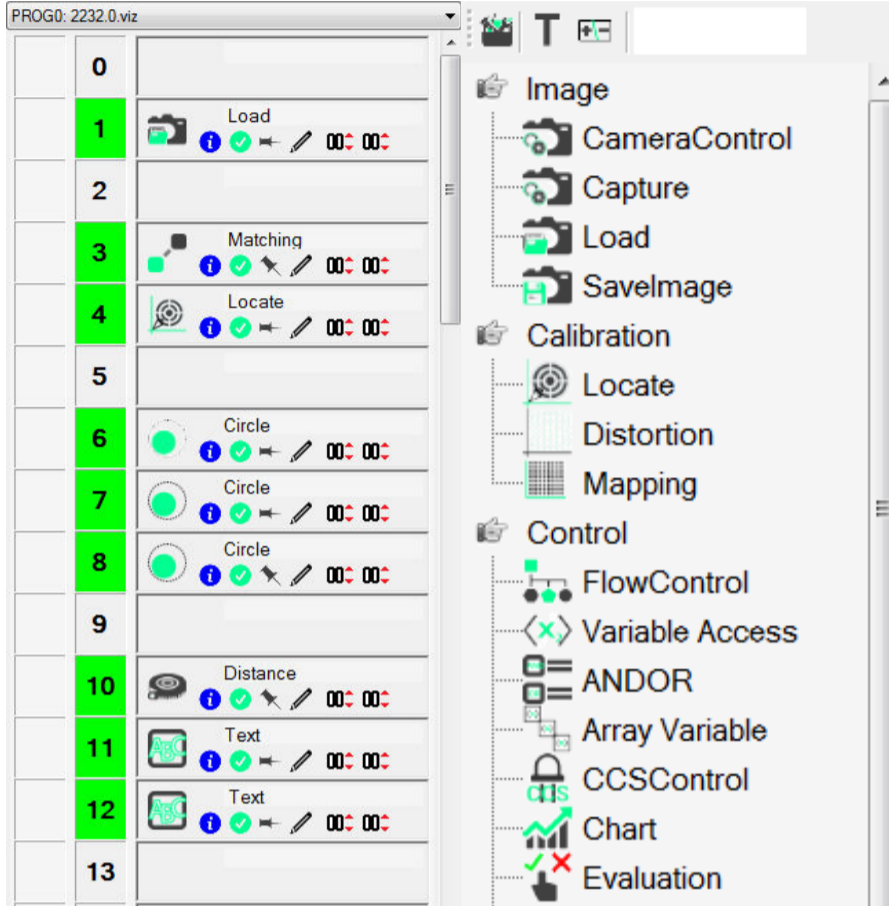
PROG0: 2232.0.viz

| | |
|---|---|
| 0 | |
| 1 | Load 00 00 |
| 2 | |
| 3 | Matching 00 00 |
| 4 | Locate 00 00 |
| 5 | |
| 6 | Circle 00 00 |
| 7 | Circle 00 00 |
| 8 | Circle 00 00 |
| 9 | |
| 10 | Distance 00 00 |
| 11 | Text 00 00 |
| 12 | Text 00 00 |
| 13 | |

T

Image
CameraControl
Capture
Load
SaveImage
Calibration
Locate
Distortion
Mapping
Control
FlowControl
Variable Access
ANDOR
Array Variable
CCS
CCSControl
Chart
Evaluation